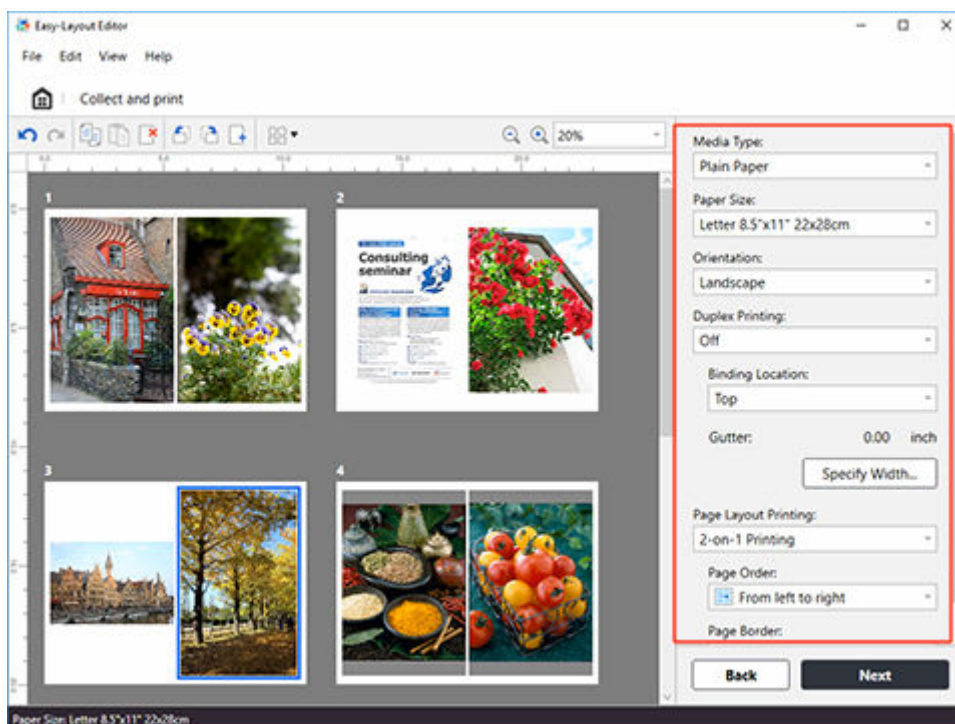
Easy-Layout Editor

File Edit View Help

Collect and print

20%

1

2

Consulting seminar

3

4

Media Type:
Plain Paper

Paper Size:
Letter 8.5"x11" 22x28cm

Orientation:
Landscape

Duplex Printing:
Off

Binding Location:
Top

Gutter: 0.00 inch

Specify Width...

Page Layout Printing:
2-on-1 Printing

Page Order:
From left to right

Page Border:

Back

Next

Paper Size: Letter 8.5"x11" 22x28cm